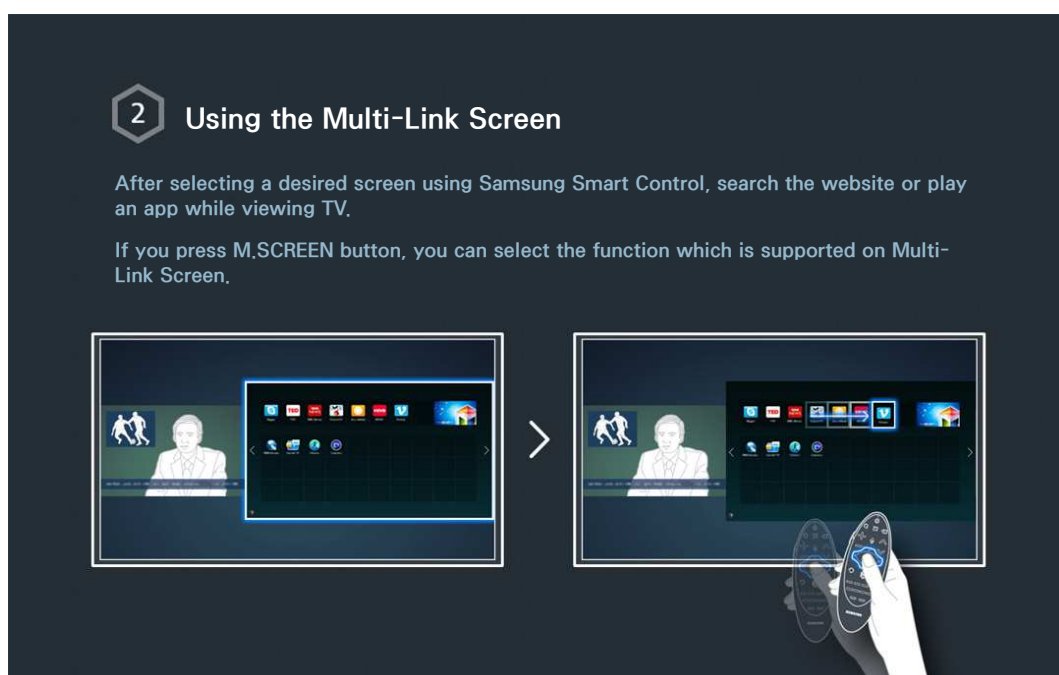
2 Using the Multi-Link Screen

After selecting a desired screen using Samsung Smart Control, search the website or play an app while viewing TV.

If you press M.SCREEN button, you can select the function which is supported on Multi-Link Screen.